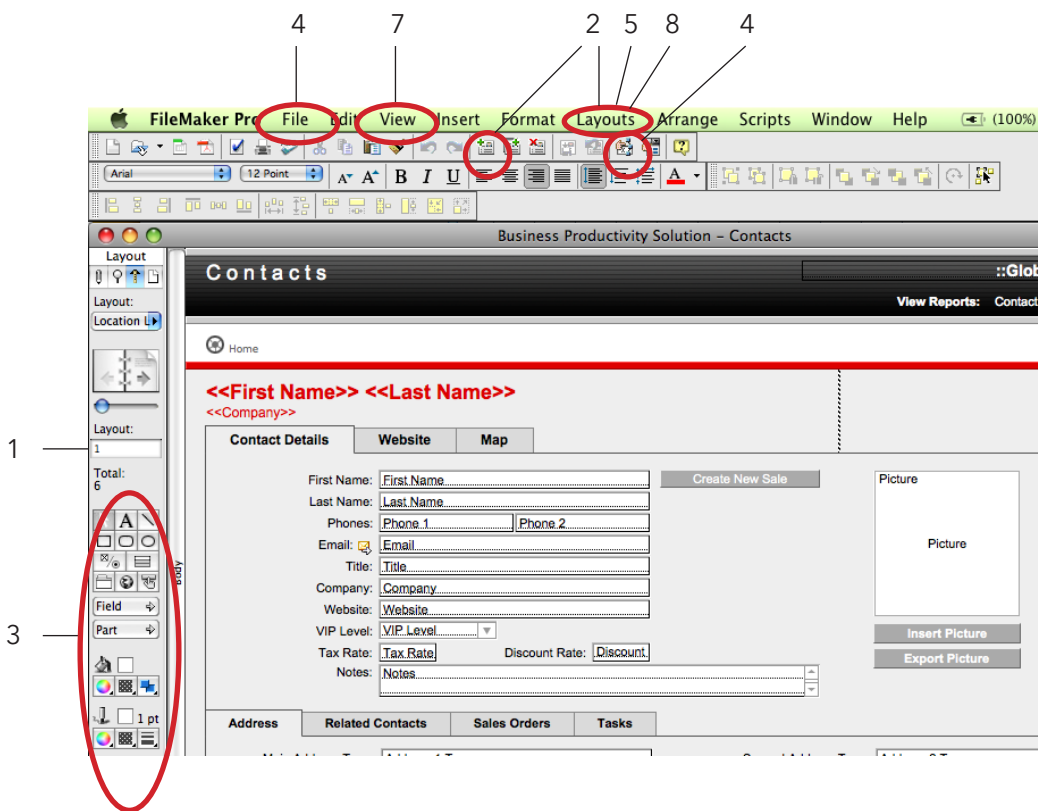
4 7 2 5 8 4

FileMaker Pro File Edit View Insert Format Layouts Arrange Scripts Window Help (100%)

Arial 12 Point B I U A

Business Productivity Solution – Contacts

Layout

Layout:
Location L

Layout:
1

Total:
6

Field
Part

1 pt

1

3

Contacts

::Glob

View Reports: Contact

Home

<<First Name>> <<Last Name>>
<<Company>>

| Contact Details | Website | Map |
|---|---|---|

First Name: First Name
Create New Sale
Last Name: Last Name
Phones: Phone 1 Phone 2
Email: Email
Title: Title
Company: Company
Website: Website
VIP Level: VIP Level
Tax Rate: Tax Rate Discount Rate: Discount
Notes: Notes

Picture

Picture

Insert Picture
Export Picture

| Address | Related Contacts | Sales Orders | Tasks |
|---|---|---|---|